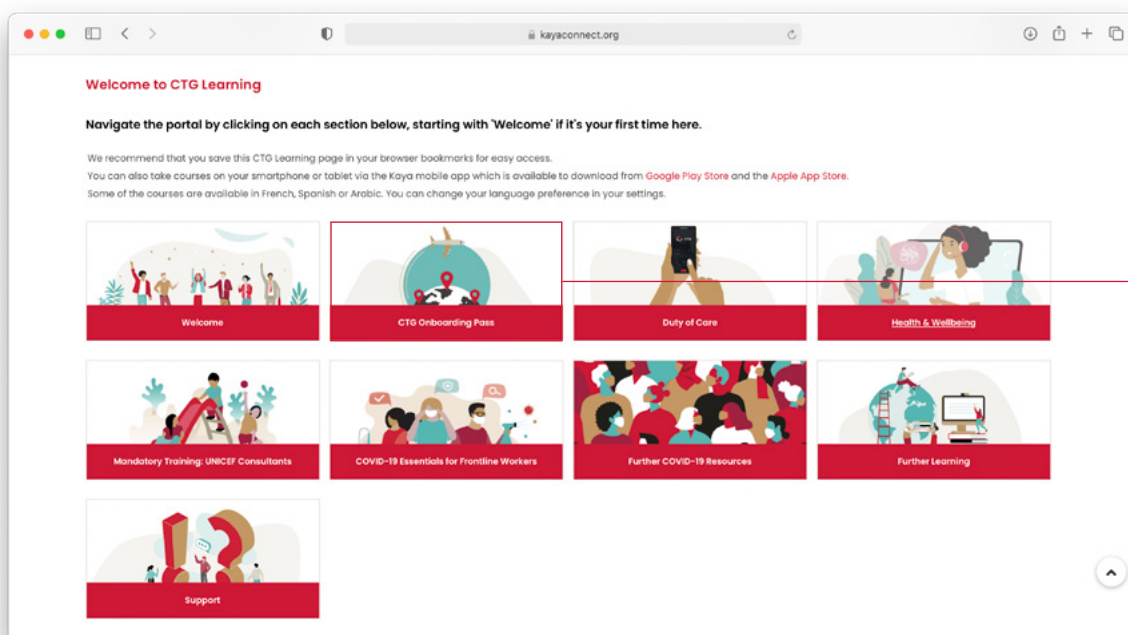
kayaconnect.org

Welcome to CTG Learning

Navigate the portal by clicking on each section below, starting with 'Welcome' if it's your first time here.

We recommend that you save this CTG Learning page in your browser bookmarks for easy access.
You can also take courses on your smartphone or tablet via the Kaya mobile app which is available to download from Google Play Store and the Apple App Store.
Some of the courses are available in French, Spanish or Arabic. You can change your language preference in your settings.

Welcome

CTG Onboarding Pass

Duty of Care

Health & Wellbeing

Mandatory Training: UNICEF Consultants

COVID-19 Essentials for Frontline Workers

Further COVID-19 Resources

Further Learning

Support